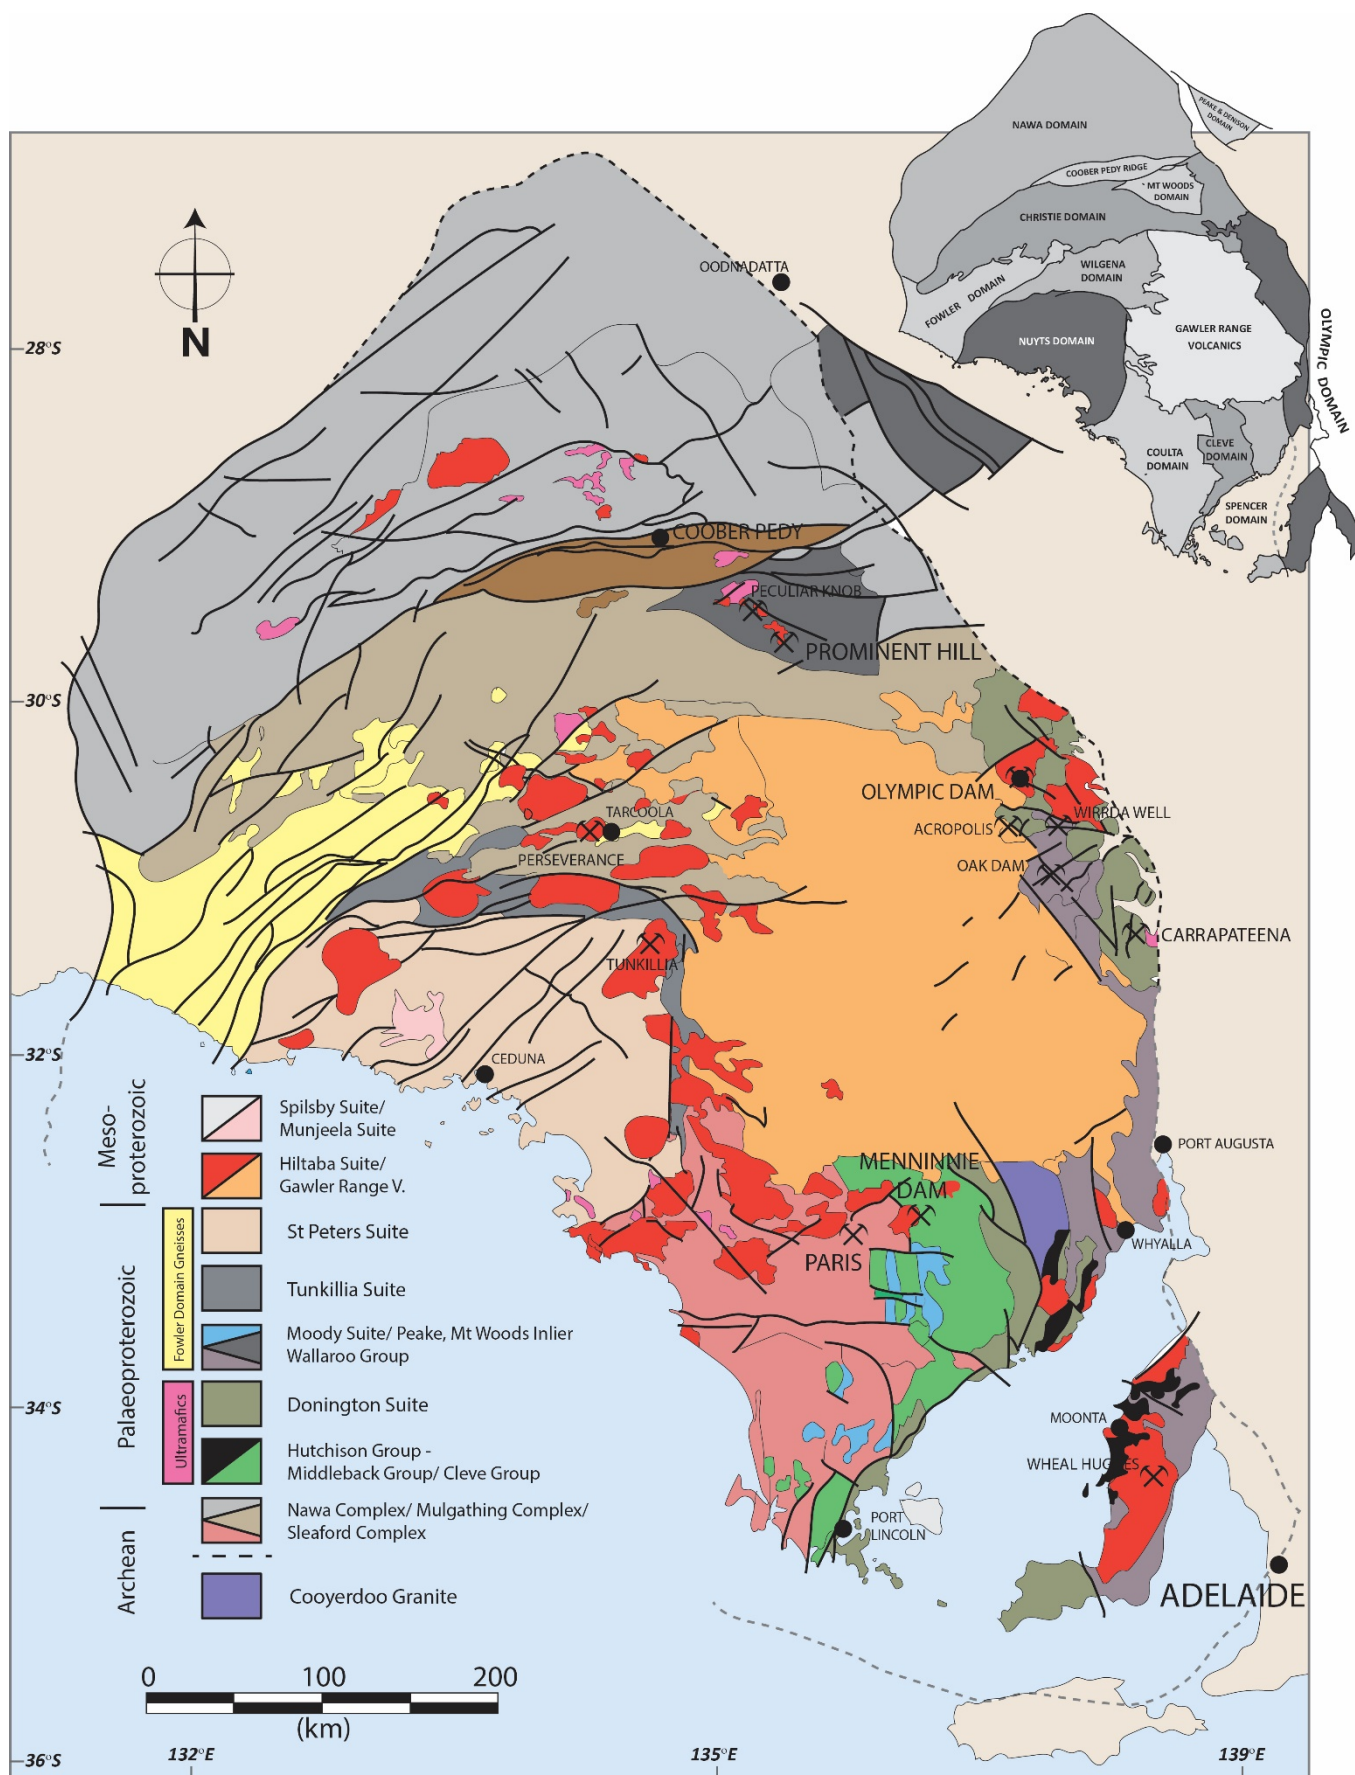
NAWA DOMAIN
PEAKE & DENISON DOMAIN
COOBER PEDY RIDGE
MT WOODS DOMAIN
CHRISTIE DOMAIN
WILGENA DOMAIN
FOWLER DOMAIN
NUYTS DOMAIN
GAWLER RANGE VOLCANICS
OLYMPIC DOMAIN
COULTA DOMAIN
CLEVE DOMAIN
SPENCER DOMAIN

N
28°S
30°S
32°S
34°S
36°S
132°E
135°E
139°E

OODNADATTA
COOBER PEDY
PECULIAR KNOB
PROMINENT HILL
OLYMPIC DAM
ACROPOLIS
WIRRDA WELL
OAK DAM
CARRAPATEENA
TARCOOLA
PERSEVERANCE
TUNKILLIA
CEDUNA
PORT AUGUSTA
MENNINNIE DAM
PARIS
WHYALLA
MOONTA
WHEAL HUGHES
PORT LINCOLN
ADELAIDE

Mesoproterozoic
Spilsby Suite/ Munjeela Suite
Hiltaba Suite/ Gawler Range V.
Palaeoproterozoic
Fowler Domain Gneisses
St Peters Suite
Tunkillia Suite
Moody Suite/ Peake, Mt Woods Inlier Wallaroo Group
Ultramafics
Donington Suite
Hutchison Group - Middleback Group/ Cleve Group
Archean
Nawa Complex/ Mulgathing Complex/ Sleaford Complex
Cooyerdoo Granite

0 100 200
(km)